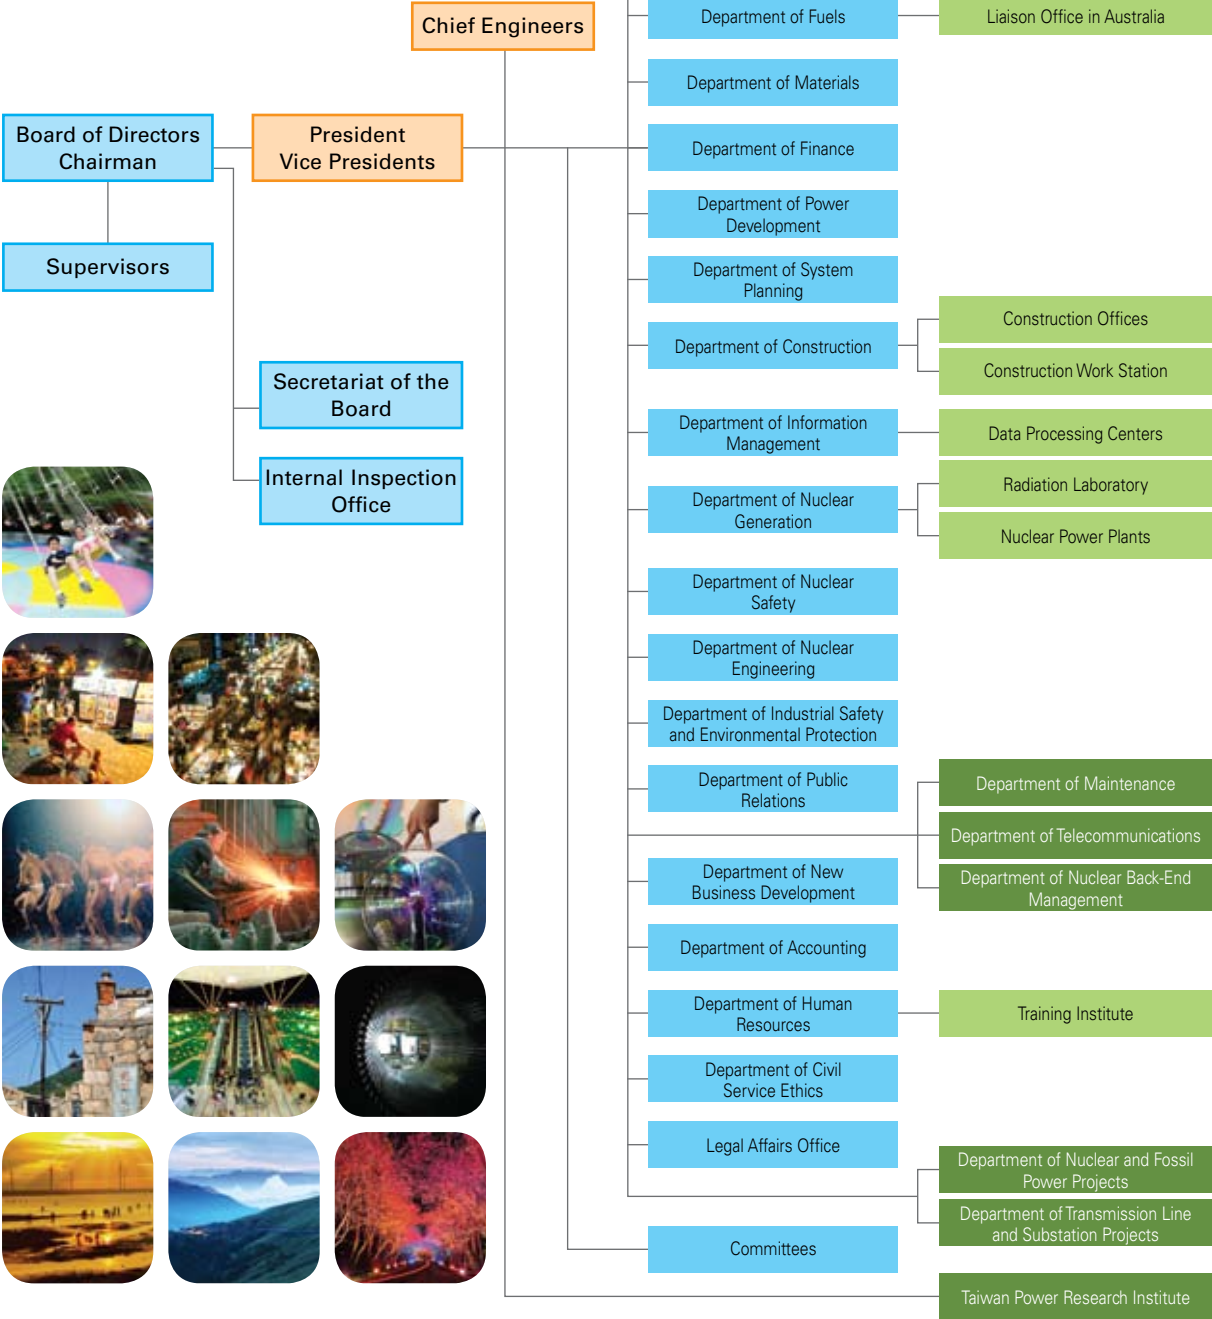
Chief Engineers

Board of Directors Chairman

President Vice Presidents

Supervisors

Secretariat of the Board

Internal Inspection Office

Department of Fuels

Liaison Office in Australia

Department of Materials

Department of Finance

Department of Power Development

Department of System Planning

Department of Construction

Construction Offices

Construction Work Station

Department of Information Management

Data Processing Centers

Department of Nuclear Generation

Radiation Laboratory

Nuclear Power Plants

Department of Nuclear Safety

Department of Nuclear Engineering

Department of Industrial Safety and Environmental Protection

Department of Public Relations

Department of Maintenance

Department of Telecommunications

Department of Nuclear Back-End Management

Department of New Business Development

Department of Accounting

Department of Human Resources

Training Institute

Department of Civil Service Ethics

Legal Affairs Office

Department of Nuclear and Fossil Power Projects

Department of Transmission Line and Substation Projects

Committees

Taiwan Power Research Institute